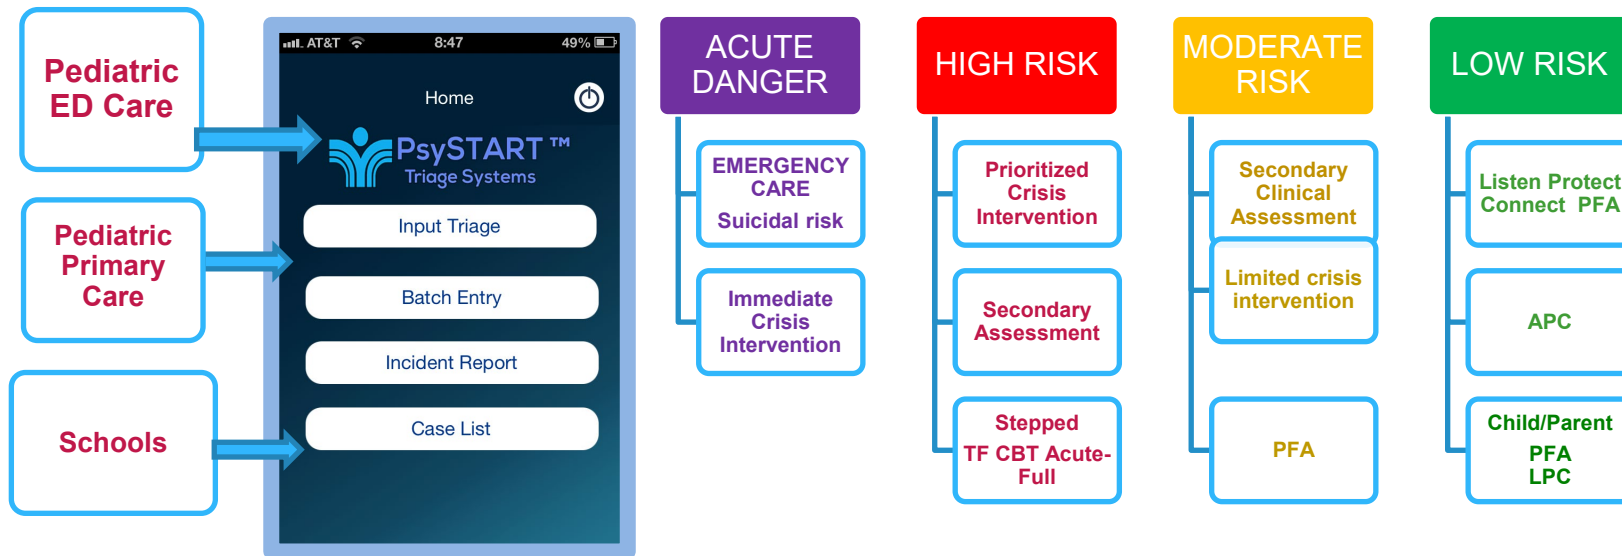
Pediatric ED Care

Pediatric Primary Care

Schools

AT&T 8:47 49%

Home

PsySTART ™
Triage Systems

Input Triage

Batch Entry

Incident Report

Case List

ACUTE DANGER

EMERGENCY CARE
Suicidal risk

Immediate Crisis Intervention

HIGH RISK

Prioritized Crisis Intervention

Secondary Assessment

Stepped
TF CBT Acute-Full

MODERATE RISK

Secondary Clinical Assessment

Limited crisis intervention

PFA

LOW RISK

Listen Protect Connect PFA

APC

Child/Parent
PFA
LPC